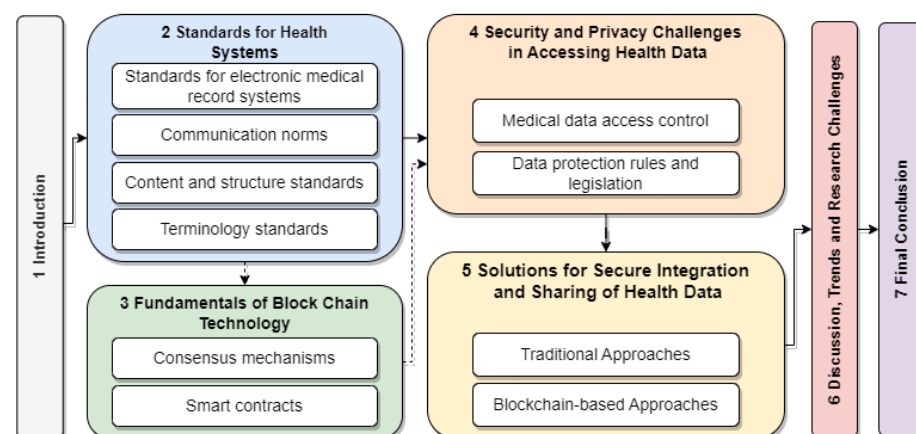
1 Introduction

2 Standards for Health Systems

Standards for electronic medical record systems

Communication norms

Content and structure standards

Terminology standards

3 Fundamentals of Block Chain Technology

Consensus mechanisms

Smart contracts

4 Security and Privacy Challenges in Accessing Health Data

Medical data access control

Data protection rules and legislation

5 Solutions for Secure Integration and Sharing of Health Data

Traditional Approaches

Blockchain-based Approaches

6 Discussion, Trends and Research Challenges

7 Final Conclusion